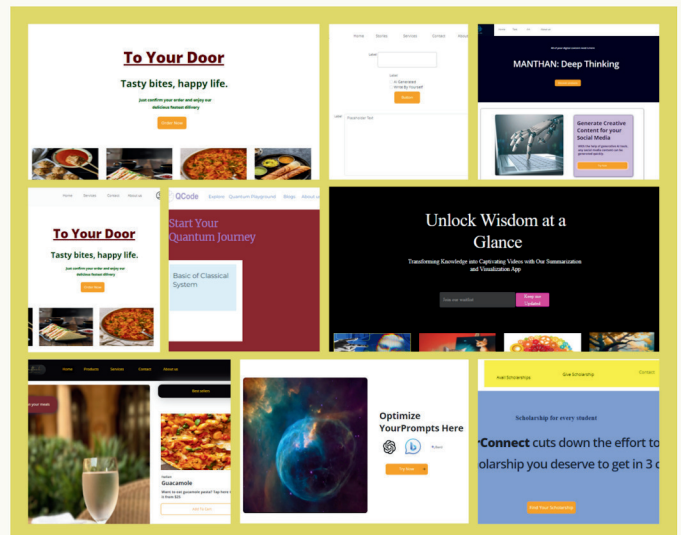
To Your Door

Tasty bites, happy life.

Just confirm your order and enjoy our delicious fastest delivery

Order Now

Home Stories Services Contact About

Label

Label

AI Generated

Write By Yourself

Button

Label

Placeholder Text

MANTHAN: Deep Thinking

Generate Creative Content for your Social Media

Home Services Contact About us

To Your Door

Tasty bites, happy life.

Just confirm your order and enjoy our delicious fastest delivery

Order Now

QCode Explore Quantum Playground Blogs About us

Start Your Quantum Journey

Basic of Classical System

Unlock Wisdom at a Glance

Transforming Knowledge into Captivating Videos with Our Summarization and Visualization App

Keep me Updated

Home Products Services Contact About us

Guacamole

Optimize YourPrompts Here

Try Now

Avail Scholarships Give Scholarship Contact

Scholarship for every student

rConnect cuts down the effort to

olarship you deserve to get in 3 c

Find Your Scholarship